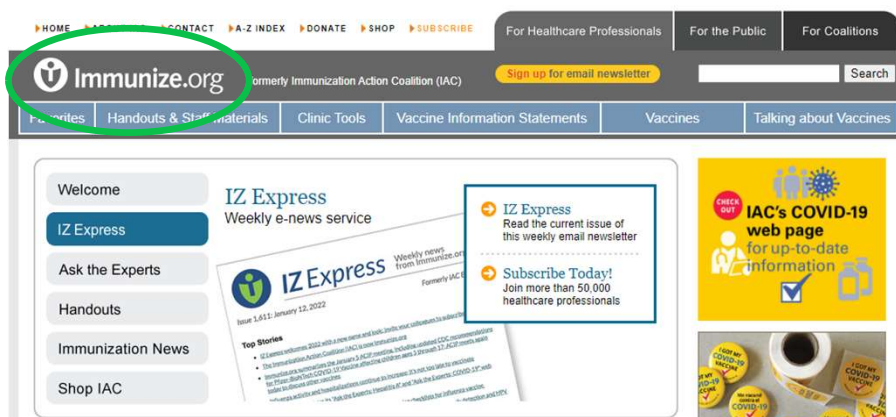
HOME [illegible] CONTACT A-Z INDEX DONATE SHOP SUBSCRIBE

For Healthcare Professionals | For the Public | For Coalitions

Immunize.org Formerly Immunization Action Coalition (IAC)

Sign up for email newsletter

Search

Fa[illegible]rites | Handouts & Sta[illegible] Materials | Clinic Tools | Vaccine Information Statements | Vaccines | Talking about Vaccines

Welcome

IZ Express

Ask the Experts

Handouts

Immunization News

Shop IAC

IZ Express
Weekly e-news service

IZ Express
Weekly news from Immunize.org
Formerly IAC E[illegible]

Issue 1,611: January 12, 2022

Top Stories

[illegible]

IZ Express
Read the current issue of this weekly email newsletter

Subscribe Today!
Join more than 50,000 healthcare professionals

CHECK OUT
IAC's COVID-19 web page for up-to-date information

I GOT MY COVID-19 VACCINE
I GOT MY COVID-19 VACCINE
We vaccinated! COVID-19
COVID-19